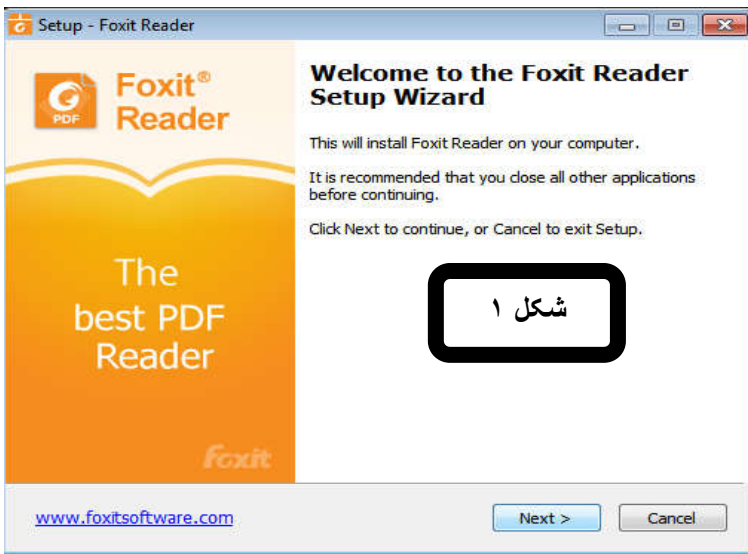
Setup - Foxit Reader

PDF
Foxit®
Reader

The
best PDF
Reader

Foxit

Welcome to the Foxit Reader Setup Wizard

This will install Foxit Reader on your computer.

It is recommended that you close all other applications before continuing.

Click Next to continue, or Cancel to exit Setup.

شكل ١

www.foxitsoftware.com

Next >

Cancel